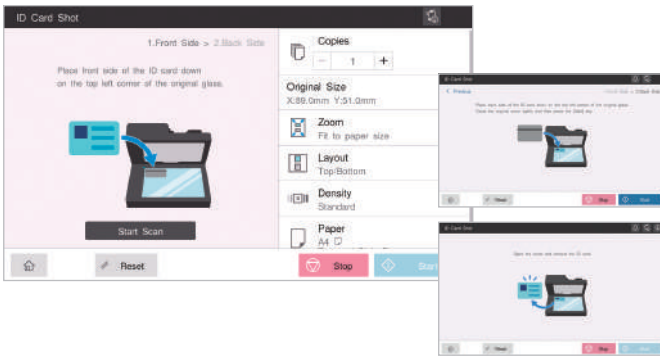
ID Card Shot

1.Front Side > 2.Back Side

Place front side of the ID card down on the top left corner of the original glass.

Start Scan

Copies

1

+

Original Size
X:89.0mm Y:51.0mm

Zoom
Fit to paper size

Layout
Top/Bottom

Density
Standard

Paper
A4

Reset

Stop

Start

ID Card Shot

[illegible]

Stop

ID Card Shot

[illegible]

Stop